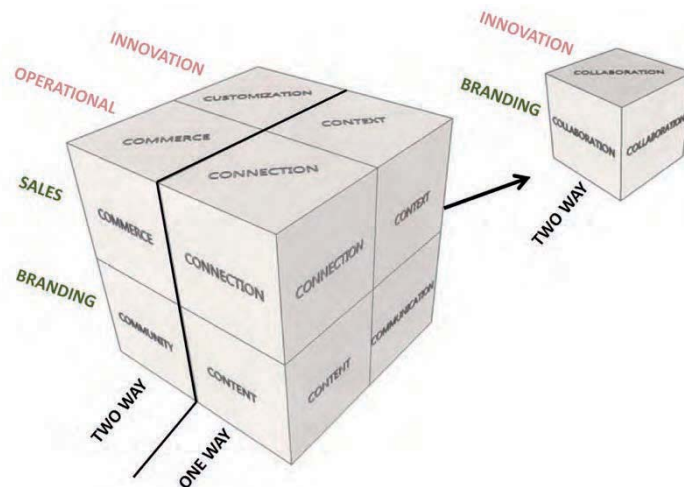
INNOVATION
OPERATIONAL
CUSTOMIZATION
COMMERCE
CONTEXT
CONNECTION
SALES
COMMERCE
CONNECTION
CONNECTION
CONTEXT
BRANDING
COMMUNITY
CONTENT
CONTENT
COMMUNICATION
TWO WAY
ONE WAY
INNOVATION
BRANDING
COLLABORATION
COLLABORATION
COLLABORATION
TWO WAY